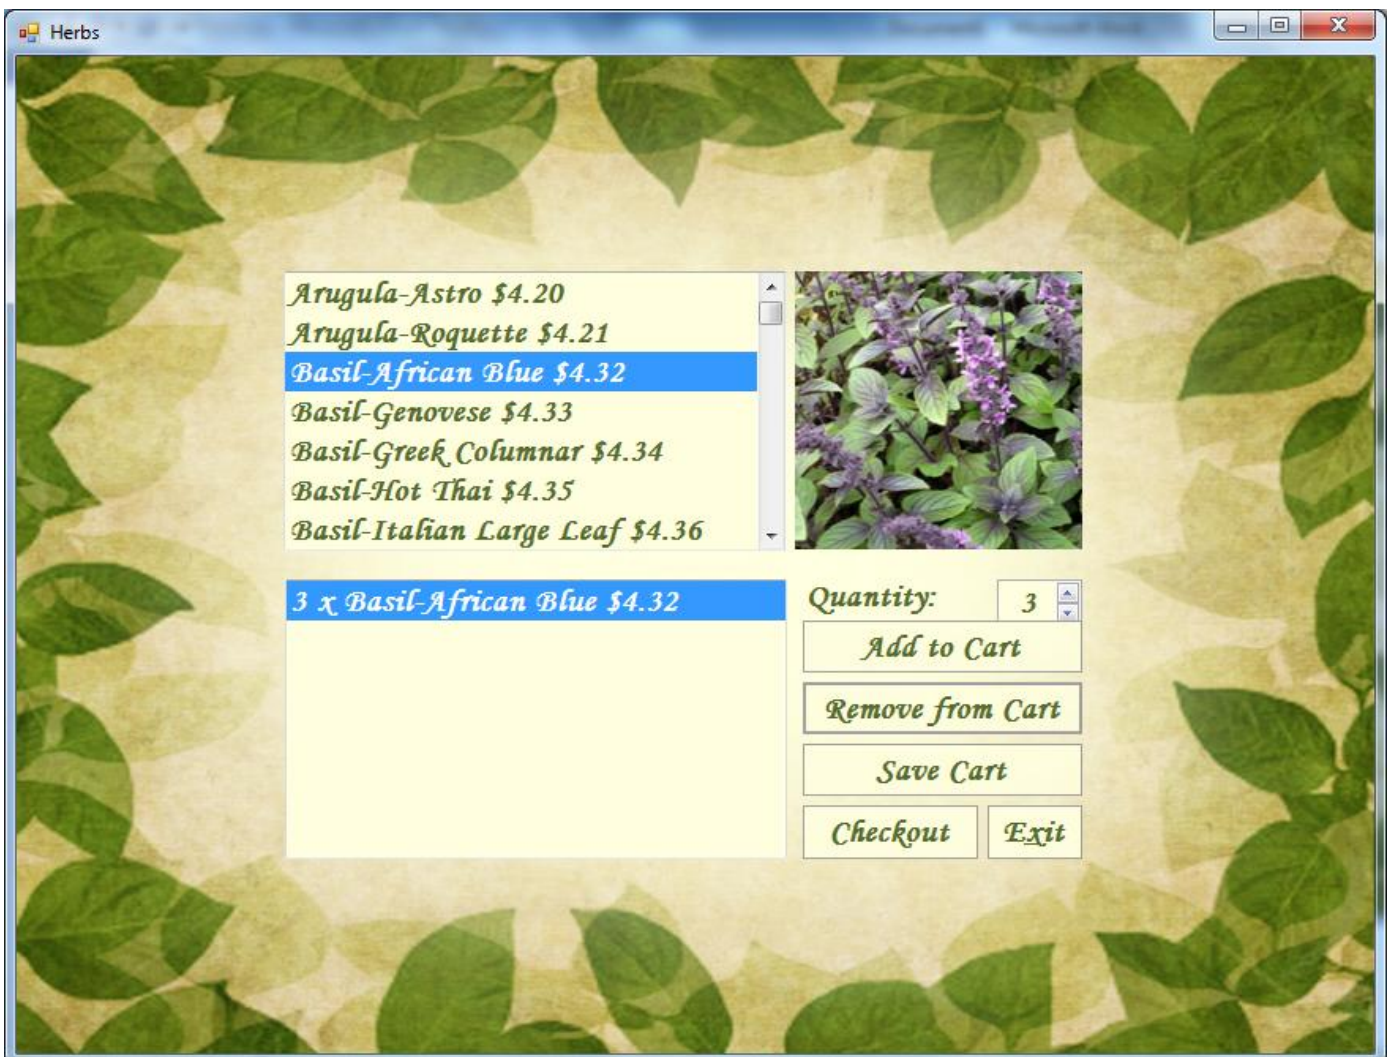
Herbs

Arugula-Astro $4.20
Arugula-Roquette $4.21
Basil-African Blue $4.32
Basil-Genovese $4.33
Basil-Greek Columnar $4.34
Basil-Hot Thai $4.35
Basil-Italian Large Leaf $4.36

3 x Basil-African Blue $4.32

Quantity: 3

Add to Cart

Remove from Cart

Save Cart

Checkout

Exit